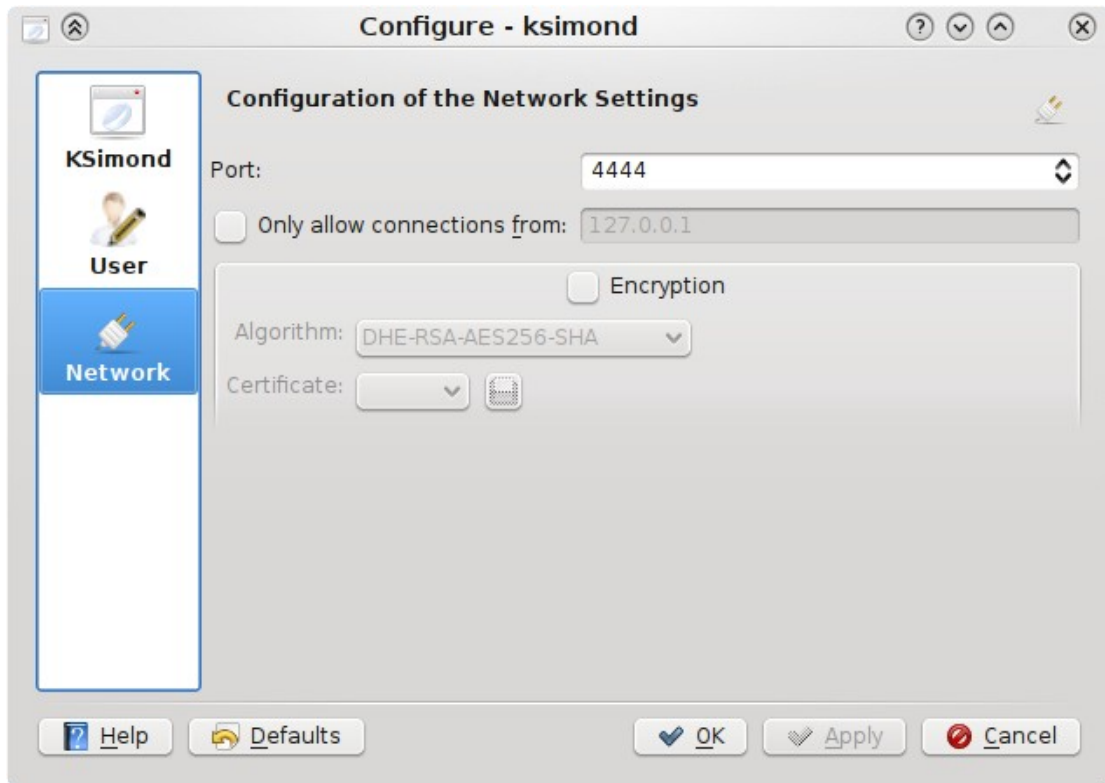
Configure - ksimond

KSimond

User

Network

Configuration of the Network Settings

Port: 4444

Only allow connections from: 127.0.0.1

Encryption

Algorithm: DHE-RSA-AES256-SHA

Certificate:

Help Defaults OK Apply Cancel